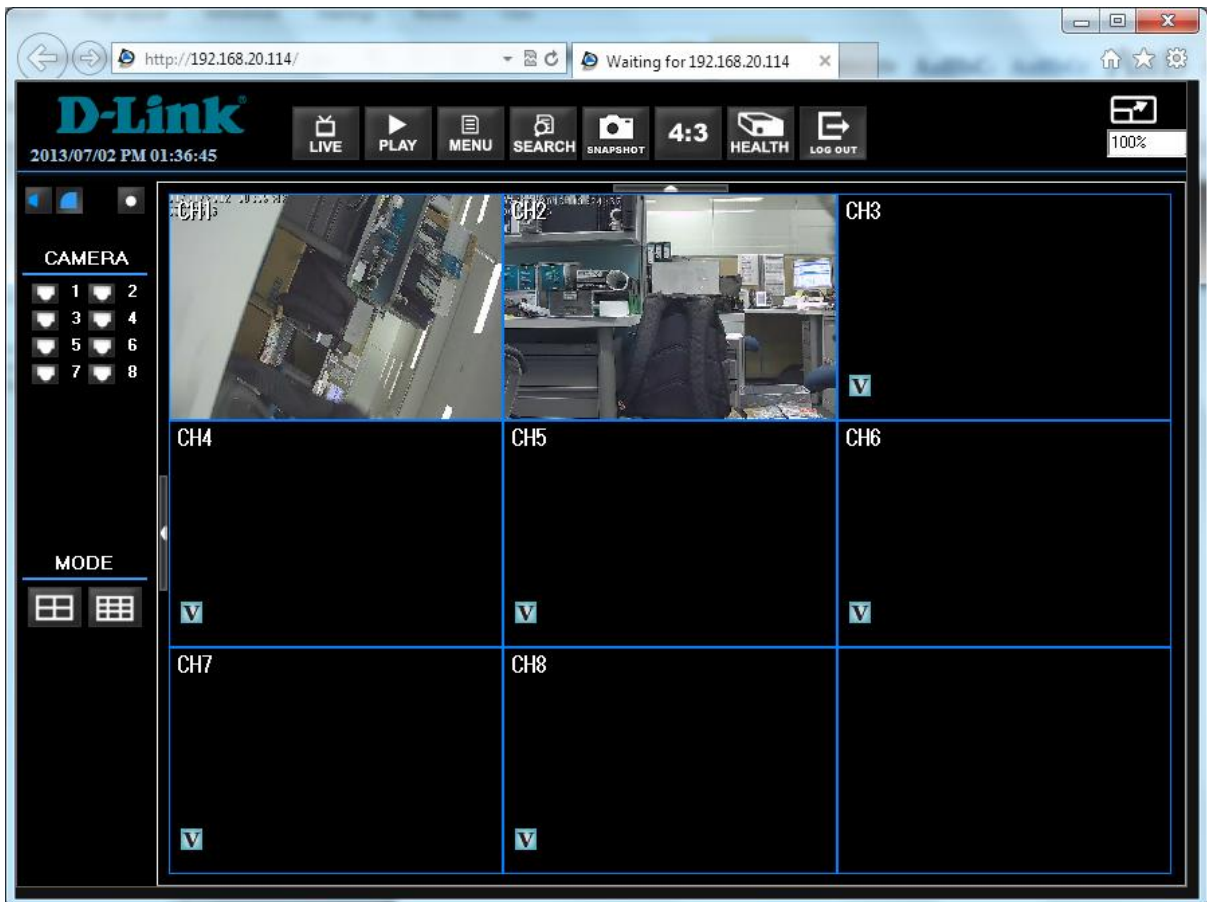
http://192.168.20.114/

Waiting for 192.168.20.114

D-Link
2013/07/02 PM 01:36:45

LIVE
PLAY
MENU
SEARCH
SNAPSHOT
4:3
HEALTH
LOG OUT

100%

CAMERA
1 2
3 4
5 6
7 8

MODE

CH1
CH2
CH3
V
CH4
V
CH5
V
CH6
V
CH7
V
CH8
V